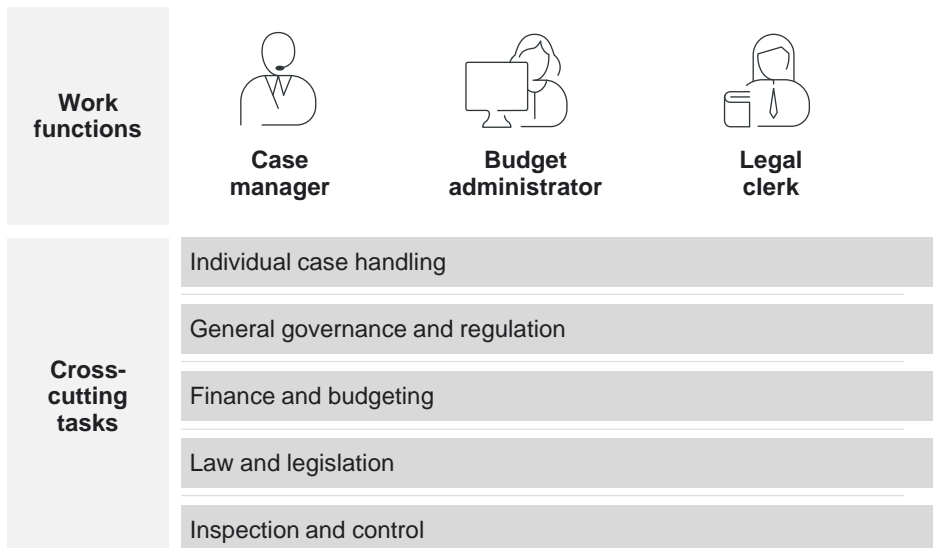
Work functions

Case manager

Budget administrator

Legal clerk

Cross-cutting tasks

Individual case handling

General governance and regulation

Finance and budgeting

Law and legislation

Inspection and control